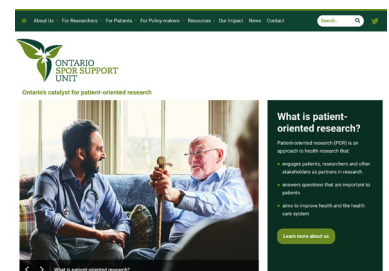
About Us For Researchers For Patients For Policy-makers Resources Our Impact News Contact Search... 

ONTARIO SPOR SUPPORT UNIT

Ontario's catalyst for patient-oriented research

What is patient-oriented research?

Patient-oriented research (POR) is an approach to health research that:

engages patients, researchers and other stakeholders as partners in research

answers questions that are important to patients

aims to improve health and the health care system

Learn more about us

What is patient-oriented research?